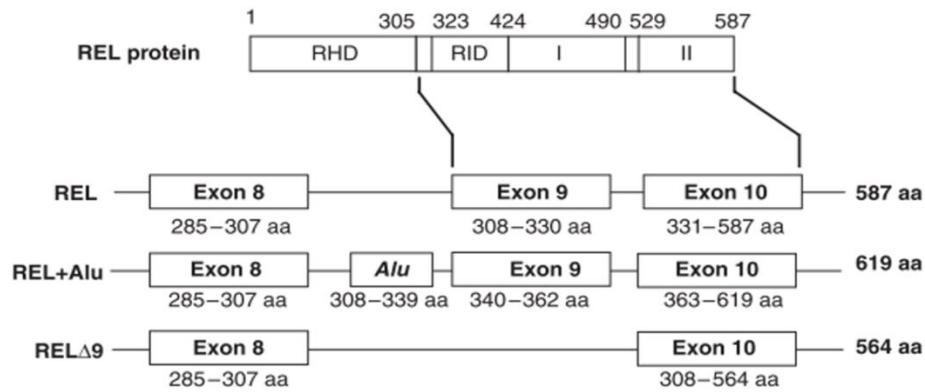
1 305 323 424 490 529 587

REL protein RHD RID I II

REL Exon 8 285–307 aa Exon 9 308–330 aa Exon 10 331–587 aa 587 aa

REL+Alu Exon 8 285–307 aa *Alu* 308–339 aa Exon 9 340–362 aa Exon 10 363–619 aa 619 aa

REL$\Delta$9 Exon 8 285–307 aa Exon 10 308–564 aa 564 aa